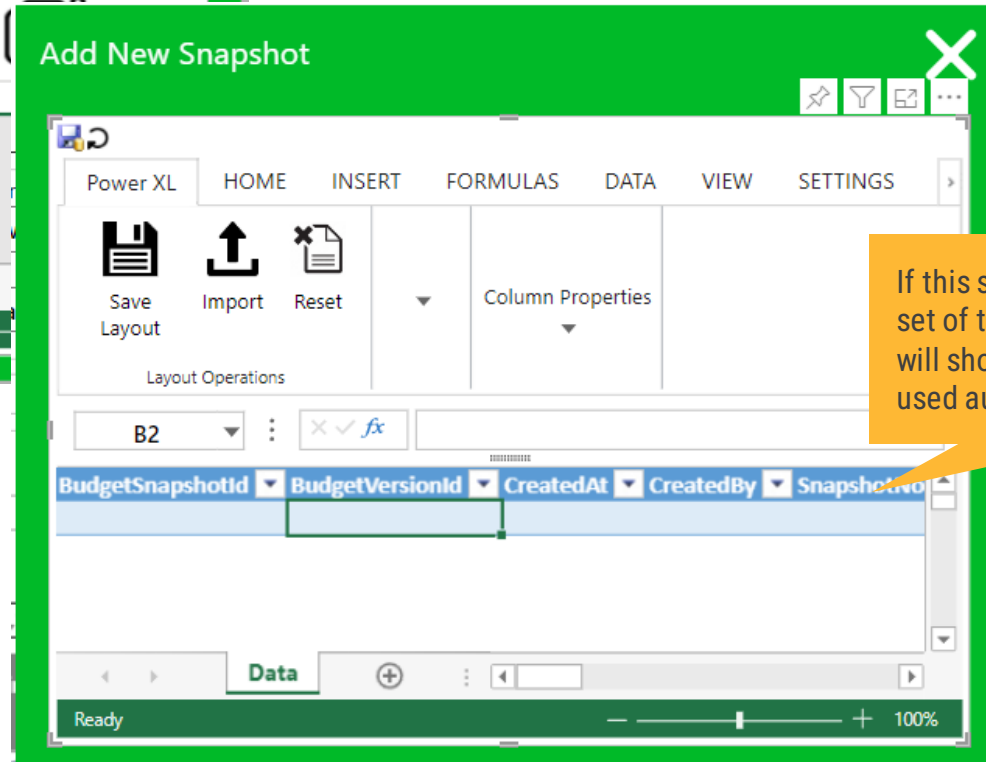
Add New Snapshot

Power XL HOME INSERT FORMULAS DATA VIEW SETTINGS

Save Layout Import Reset

Layout Operations

Column Properties

B2

$fx$

| BudgetSnapshotId | BudgetVersionId | CreatedAt | CreatedBy | SnapshotNo |
|---|---|---|---|---|
| | | | | |

If this s
set of t
will sho
used au

Data

Ready

100%